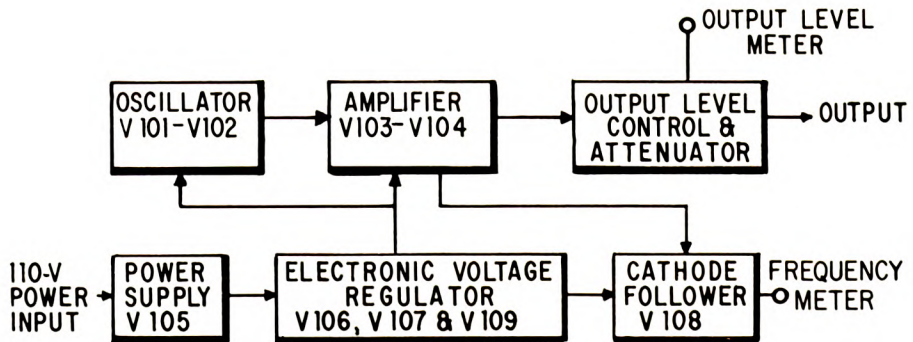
OUTPUT LEVEL METER

OSCILLATOR V 101-V102

AMPLIFIER V103-V104

OUTPUT LEVEL CONTROL & ATTENUATOR

OUTPUT

110-V POWER INPUT

POWER SUPPLY V 105

ELECTRONIC VOLTAGE REGULATOR V 106, V 107 & V 109

CATHODE FOLLOWER V 108

FREQUENCY METER